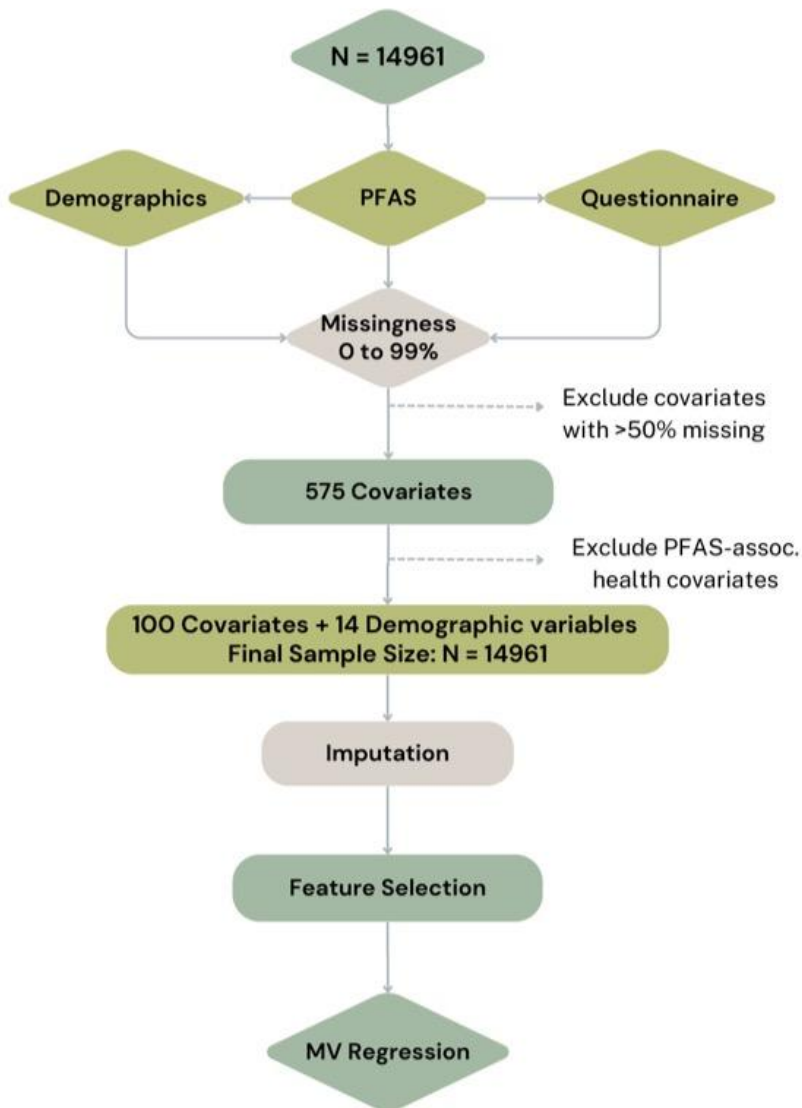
N = 14961

Demographics

PFAS

Questionnaire

Missingness 0 to 99%

Exclude covariates with >50% missing

575 Covariates

Exclude PFAS-assoc. health covariates

100 Covariates + 14 Demographic variables
Final Sample Size: N = 14961

Imputation

Feature Selection

MV Regression